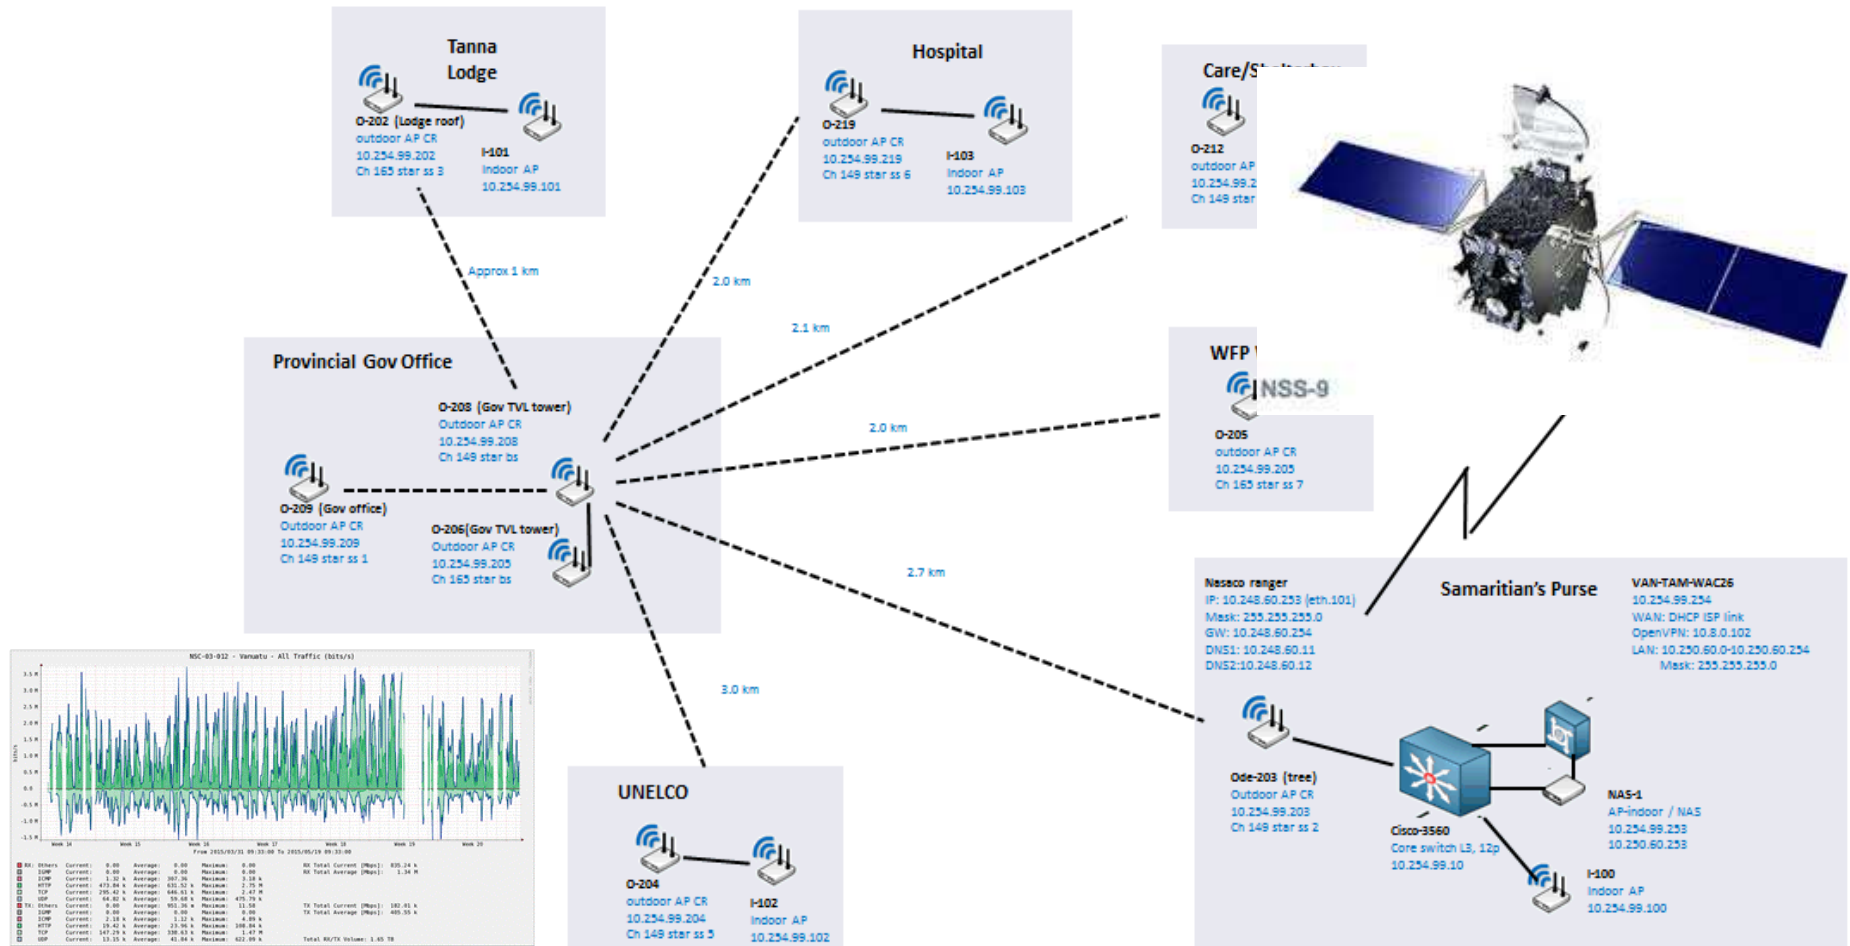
Tanna Lodge

O-202 (Lodge roof)
outdoor AP CR
10.254.99.202
Ch 165 star ss 3

I-101
Indoor AP
10.254.99.101

Hospital

O-219
outdoor AP CR
10.254.99.219
Ch 149 star ss 6

I-103
Indoor AP
10.254.99.103

Care/S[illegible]

O-212
outdoor AP
10.254.99.2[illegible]
Ch 149 star

Approx 1 km

2.0 km

2.1 km

Provincial Gov Office

O-208 (Gov TVL tower)
Outdoor AP CR
10.254.99.208
Ch 149 star bs

O-209 (Gov office)
Outdoor AP CR
10.254.99.209
Ch 149 star ss 1

O-206(Gov TVL tower)
Outdoor AP CR
10.254.99.205
Ch 165 star bs

WFP

NSS-9

O-205
outdoor AP CR
10.254.99.205
Ch 165 star ss 7

2.0 km

2.7 km

3.0 km

Nasaco ranger
IP: 10.248.60.253 (eth.101)
Mask: 255.255.255.0
GW: 10.248.60.254
DNS1: 10.248.60.11
DNS2:10.248.60.12

Samaritian's Purse

VAN-TAM-WAC26
10.254.99.254
WAN: DHCP ISP link
OpenVPN: 10.8.0.102
LAN: 10.250.60.0-10.250.60.254
Mask: 255.255.255.0

Ode-203 (tree)
Outdoor AP CR
10.254.99.203
Ch 149 star ss 2

Cisco-3560
Core switch L3, 12p
10.254.99.10

NAS-1
AP-indoor / NAS
10.254.99.253
10.250.60.253

I-100
Indoor AP
10.254.99.100

UNELCO

O-204
outdoor AP CR
10.254.99.204
Ch 149 star ss 5

I-102
Indoor AP
10.254.99.102

NSC-03-012 - Vanuatu - All Traffic (bits/s)